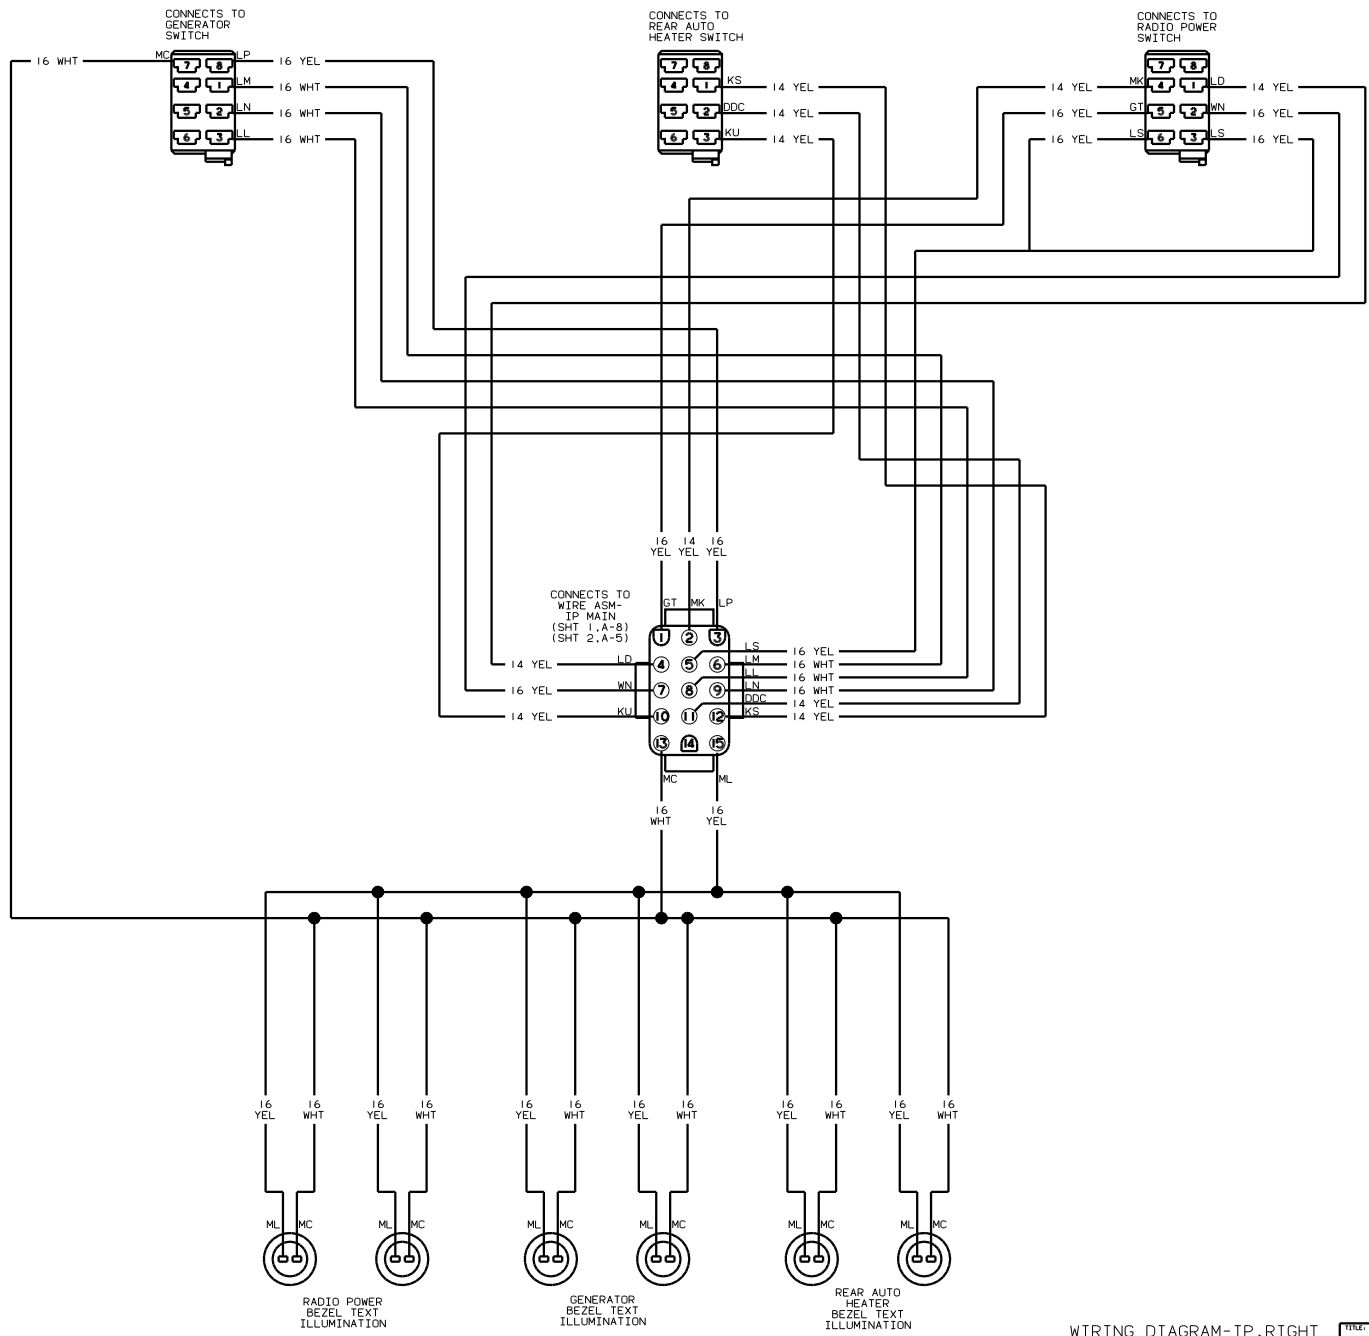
CONNECTS TO GENERATOR SWITCH

CONNECTS TO REAR AUTO HEATER SWITCH

CONNECTS TO RADIO POWER SWITCH

16 WHT
MC
7 8
4 1
5 2
6 3
LP 16 YEL
LM 16 WHT
LN 16 WHT
LL 16 WHT

7 8
4 1
5 2
6 3
KS 14 YEL
DDC 14 YEL
KU 14 YEL

14 YEL MK
16 YEL GT
16 YEL LS
7 8
4 1
5 2
6 3
LD 14 YEL
WN 16 YEL
LS 16 YEL

16 YEL
14 YEL
16 YEL

CONNECTS TO WIRE ASM-IP MAIN (SHT 1,A-8) (SHT 2,A-5)

GT MK LP
1 2 3
4 5 6
7 8 9
10 11 12
13 14 15
14 YEL LD
16 YEL WN
14 YEL KU
LS 16 YEL
LM 16 WHT
LL 16 WHT
LN 16 WHT
DDC 14 YEL
KS 14 YEL
MC ML

16 WHT
16 YEL

16 YEL 16 WHT
16 YEL 16 WHT
16 YEL 16 WHT
16 YEL 16 WHT
16 YEL 16 WHT
16 YEL 16 WHT

ML MC
ML MC
ML MC
ML MC
ML MC
ML MC

RADIO POWER BEZEL TEXT ILLUMINATION

GENERATOR BEZEL TEXT ILLUMINATION

REAR AUTO HEATER BEZEL TEXT ILLUMINATION

WIRING DIAGRAM-IP,RIGHT

TITLE: